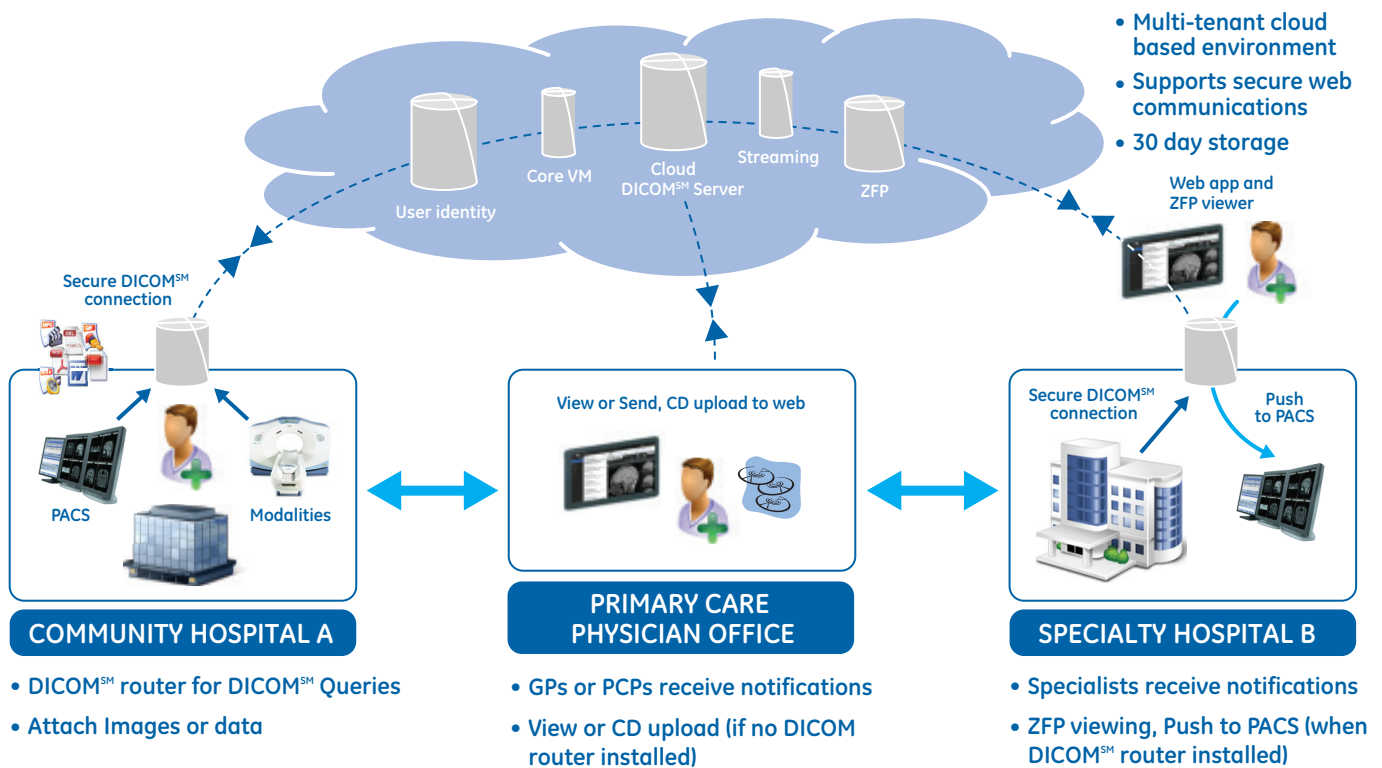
• Multi-tenant cloud based environment
• Supports secure web communications
• 30 day storage

User identity

Core VM

Cloud DICOM$^{SM}$ Server

Streaming

ZFP

Web app and ZFP viewer

Secure DICOM$^{SM}$ connection

PACS

Modalities

View or Send, CD upload to web

Secure DICOM$^{SM}$ connection

Push to PACS

COMMUNITY HOSPITAL A

• DICOM$^{SM}$ router for DICOM$^{SM}$ Queries
• Attach Images or data

PRIMARY CARE PHYSICIAN OFFICE

• GPs or PCPs receive notifications
• View or CD upload (if no DICOM router installed)

SPECIALTY HOSPITAL B

• Specialists receive notifications
• ZFP viewing, Push to PACS (when DICOM$^{SM}$ router installed)